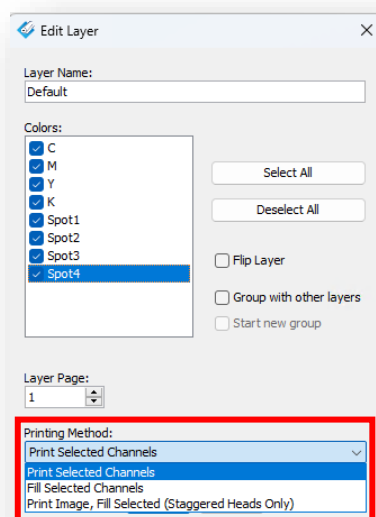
Edit Layer

Layer Name:
Default

Colors:
C
M
Y
K
Spot1
Spot2
Spot3
Spot4

Select All

Deselect All

Flip Layer

Group with other layers

Start new group

Layer Page:
1

Printing Method:
Print Selected Channels
Print Selected Channels
Fill Selected Channels
Print Image, Fill Selected (Staggered Heads Only)